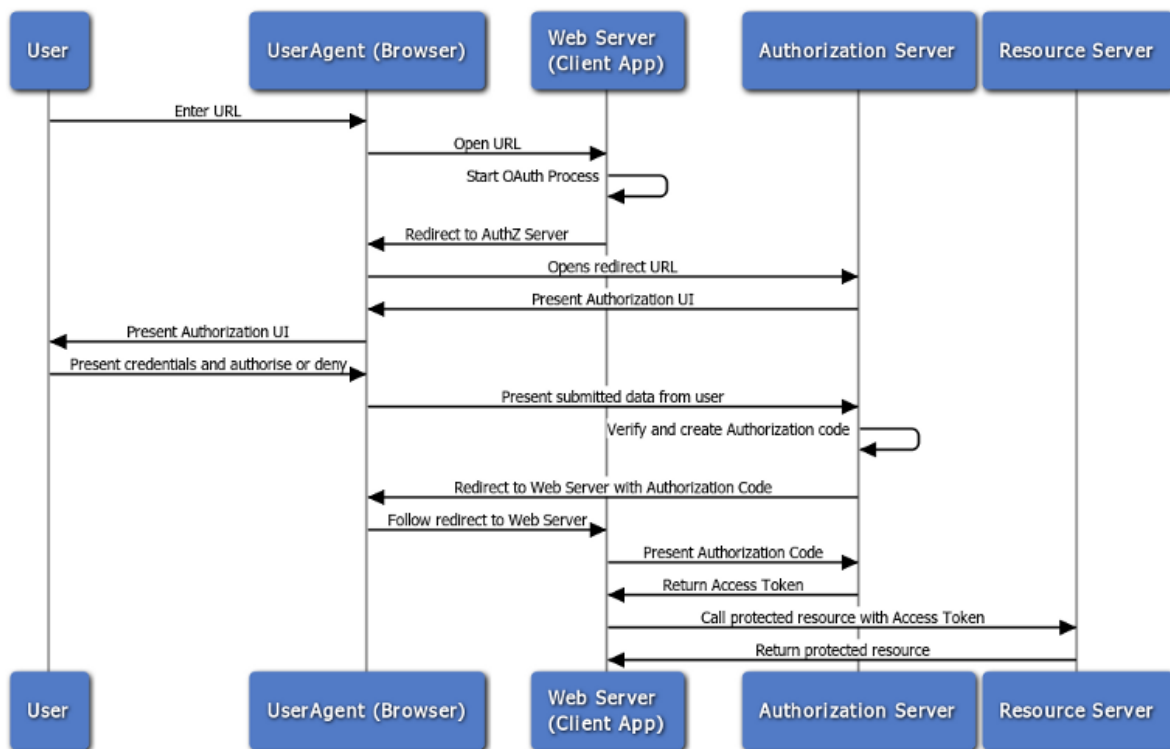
User

UserAgent (Browser)

Web Server (Client App)

Authorization Server

Resource Server

Enter URL

Open URL

Start OAuth Process

Redirect to AuthZ Server

Opens redirect URL

Present Authorization UI

Present Authorization UI

Present credentials and authorise or deny

Present submitted data from user

Verify and create Authorization code

Redirect to Web Server with Authorization Code

Follow redirect to Web Server

Present Authorization Code

Return Access Token

Call protected resource with Access Token

Return protected resource

User

UserAgent (Browser)

Web Server (Client App)

Authorization Server

Resource Server